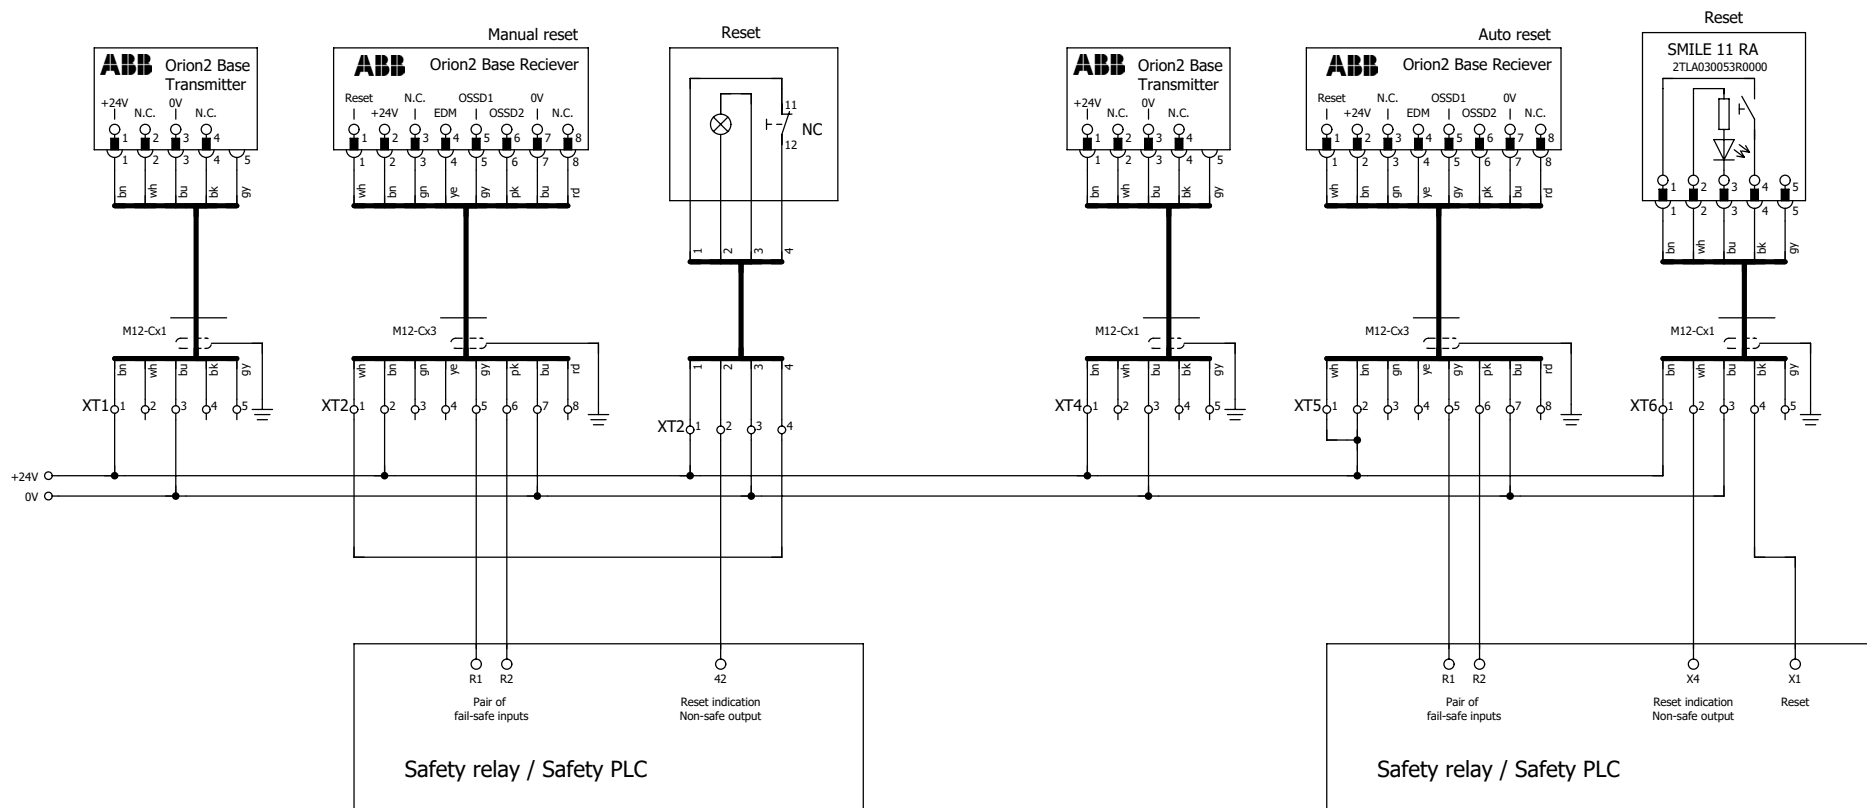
ABB Orion2 Base Transmitter
+24V N.C. 0V N.C.
1 2 3 4
1 2 3 4 5
bn wh bu bk gy
M12-Cx1
bn wh bu bk gy
XT1 1 2 3 4 5

Manual reset
ABB Orion2 Base Reciever
Reset N.C. OSSD1 0V
+24V EDM OSSD2 N.C.
1 2 3 4 5 6 7 8
1 2 3 4 5 6 7 8
wh bn gn ye gy pk bu rd
M12-Cx3
wh bn gn ye gy pk bu rd
XT2 1 2 3 4 5 6 7 8

Reset
11
NC
12
1 2 3 4
1 2 3 4
XT2 1 2 3 4

ABB Orion2 Base Transmitter
+24V N.C. 0V N.C.
1 2 3 4
1 2 3 4 5
bn wh bu bk gy
M12-Cx1
bn wh bu bk gy
XT4 1 2 3 4 5

Auto reset
ABB Orion2 Base Reciever
Reset N.C. OSSD1 0V
+24V EDM OSSD2 N.C.
1 2 3 4 5 6 7 8
1 2 3 4 5 6 7 8
wh bn gn ye gy pk bu rd
M12-Cx3
wh bn gn ye gy pk bu rd
XT5 1 2 3 4 5 6 7 8

Reset
SMILE 11 RA
2TLA030053R0000
1 2 3 4 5
1 2 3 4 5
bn wh bu bk gy
M12-Cx1
bn wh bu bk gy
XT6 1 2 3 4 5

+24V
0V

R1 R2
Pair of fail-safe inputs
42
Reset indication Non-safe output
Safety relay / Safety PLC

R1 R2
Pair of fail-safe inputs
X4
Reset indication Non-safe output
X1
Reset
Safety relay / Safety PLC